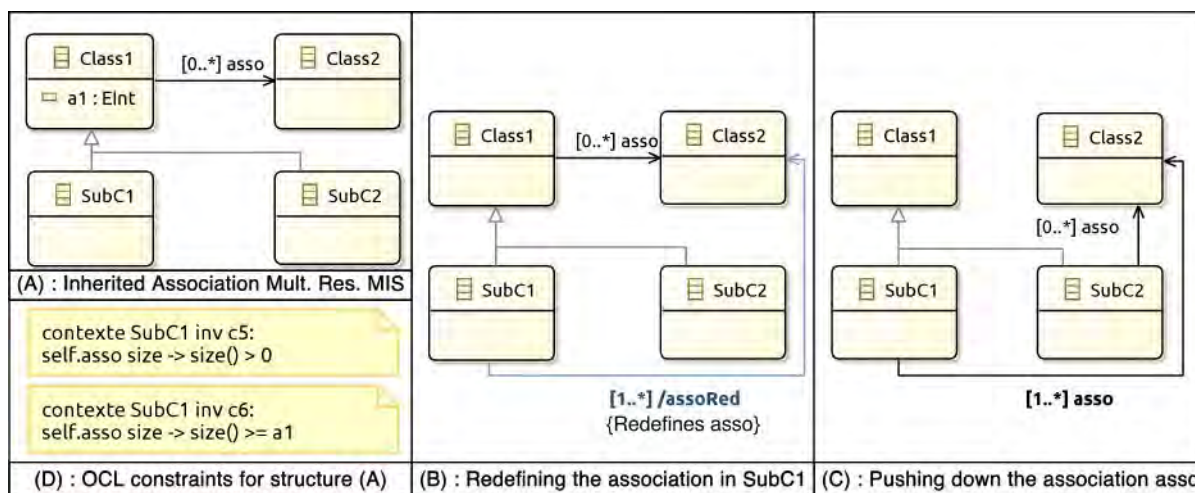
Class1
a1 : EInt
[0..*] asso
Class2
SubC1
SubC2
(A) : Inherited Association Mult. Res. MIS

contexte SubC1 inv c5:
self.asso size -> size() > 0

contexte SubC1 inv c6:
self.asso size -> size() >= a1

(D) : OCL constraints for structure (A)

Class1
[0..*] asso
Class2
SubC1
SubC2
[1..*] /assoRed
{Redefines asso}
(B) : Redefining the association in SubC1

Class1
Class2
[0..*] asso
SubC1
SubC2
[1..*] asso
(C) : Pushing down the association asso